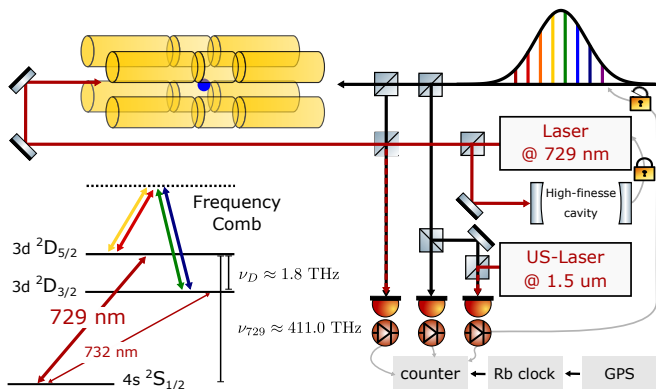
Laser
@ 729 nm

High-finesse cavity

Frequency Comb

US-Laser
@ 1.5 um

3d $^2D_{5/2}$

3d $^2D_{3/2}$

$\nu_D \approx 1.8$ THz

729 nm

732 nm

$\nu_{729} \approx 411.0$ THz

4s $^2S_{1/2}$

counter

Rb clock

GPS